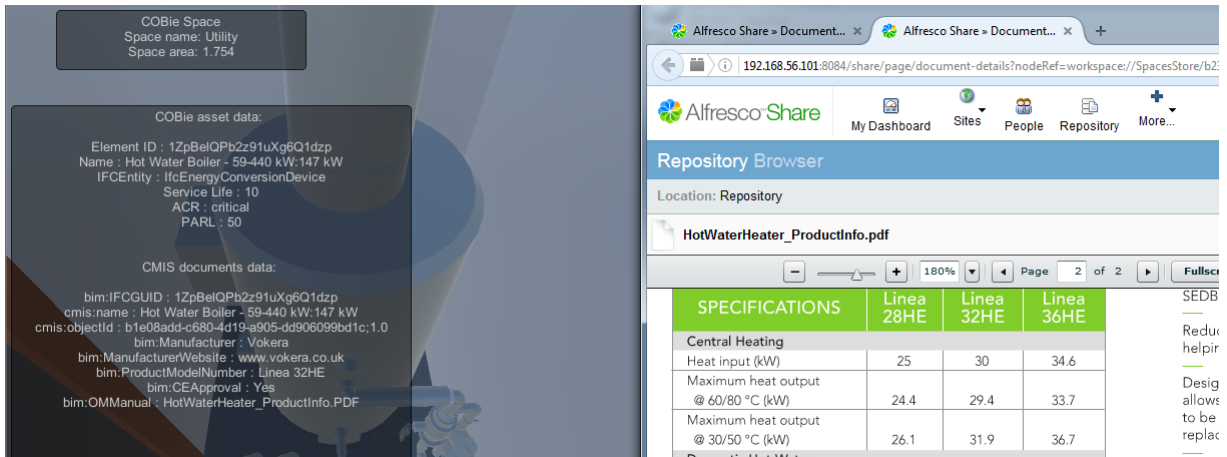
COBie Space
Space name: Utility
Space area: 1.754

COBie asset data:

Element ID : 1ZpBelQPb2z91uXg6Q1dzp
Name : Hot Water Boiler - 59-440 kW:147 kW
IFCEntity : IfcEnergyConversionDevice
Service Life : 10
ACR : critical
PARL : 50

CMIS documents data:

bim:IFCGUID : 1ZpBelQPb2z91uXg6Q1dzp
cmis:name : Hot Water Boiler - 59-440 kW:147 kW
cmis:objectId : b1e08add-c680-4d19-a905-dd906099bd1c;1.0
bim:Manufacturer : Vokera
bim:ManufacturerWebsite : www.vokera.co.uk
bim:ProductModelNumber : Linea 32HE
bim:CEApproval : Yes
bim:OMManual : HotWaterHeater_ProductInfo.PDF

Alfresco Share » Document...
Alfresco Share » Document...
192.168.56.101:8084/share/page/document-details?nodeRef=workspace://SpacesStore/b2

Alfresco Share
My Dashboard
Sites
People
Repository
More...

Repository Browser
Location: Repository

HotWaterHeater_ProductInfo.pdf

180%
Page 2 of 2
Fullscr

| SPECIFICATIONS | Linea 28HE | Linea 32HE | Linea 36HE |
|---|---|---|---|
| Central Heating | | | |
| Heat input (kW) | 25 | 30 | 34.6 |
| Maximum heat output @ 60/80 °C (kW) | 24.4 | 29.4 | 33.7 |
| Maximum heat output @ 30/50 °C (kW) | 26.1 | 31.9 | 36.7 |

SEDB
Reduc
helpin
Desig
allows
to be
replac